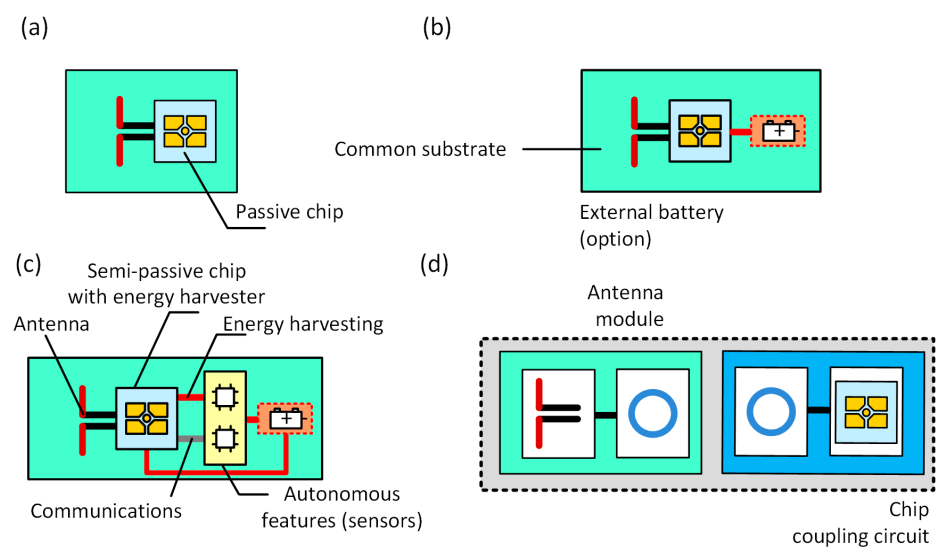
(a)

Passive chip

(b)

Common substrate

External battery (option)

(c)

Semi-passive chip with energy harvester

Antenna

Energy harvesting

Communications

Autonomous features (sensors)

(d)

Antenna module

Chip coupling circuit